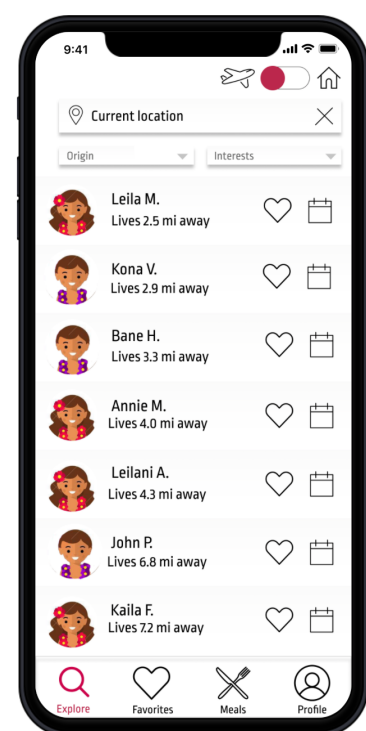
9:41

Current location

Origin

Interests

Leila M.
Lives 2.5 mi away

Kona V.
Lives 2.9 mi away

Bane H.
Lives 3.3 mi away

Annie M.
Lives 4.0 mi away

Leilani A.
Lives 4.3 mi away

John P.
Lives 6.8 mi away

Kaila F.
Lives 7.2 mi away

Explore
Favorites
Meals
Profile